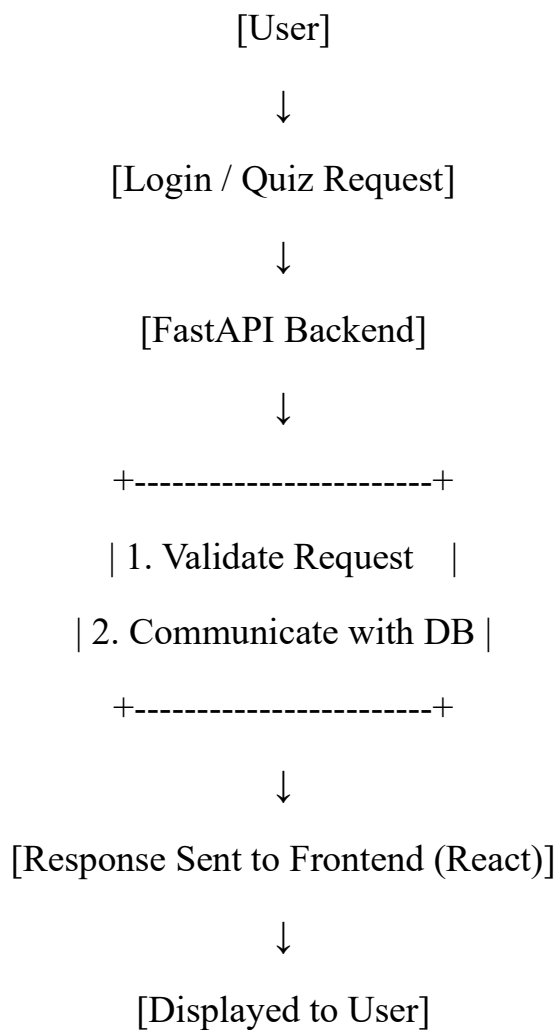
[User]

↓

[Login / Quiz Request]

↓

[FastAPI Backend]

↓

+------------------------+

| 1. Validate Request |

| 2. Communicate with DB |

+------------------------+

↓

[Response Sent to Frontend (React)]

↓

[Displayed to User]